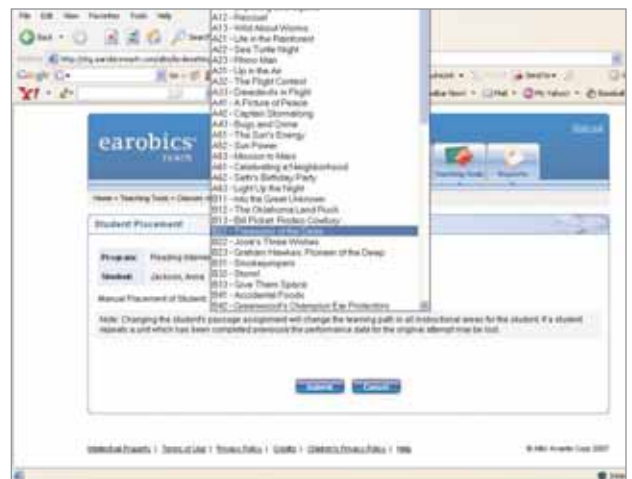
File Edit View Favorites Tools Help

Back

Google

Y!

earobics REACH

Home > Teaching Tools > Classes

Student Placement

Program: Reading Intervention

Student: Jackson, Anna

Manual Placement of Student

A12 - Rescue!
A13 - Wild About Worms
A21 - Life in the Rainforest
A22 - Sea Turtle Night
A23 - Rhino Man
A31 - Up in the Air
A32 - The Flight Contest
A33 - Daredevils in Flight
A41 - A Picture of Peace
A42 - Captain Stormalong
A43 - Bugs and Crime
A51 - The Sun's Energy
A52 - Sun Power
A53 - Mission to Mars
A61 - Celebrating a Neighborhood
A62 - Seth's Birthday Party
A63 - Light Up the Night
B11 - Into the Great Unknown
B12 - The Oklahoma Land Rush
B13 - Bill Pickett: Rodeo Cowboy
B21 - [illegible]
B22 - Josie's Three Wishes
B23 - Graham Hawkes: Pioneer of the Deep
B31 - Smokejumpers
B32 - Storm!
B33 - Give Them Space
B41 - Accidental Foods
B42 - Greenwood's Champion Ear Protectors

Teaching Tools

Reports

Note: Changing the student's passage assignment will change the learning path in all instructional areas for the student. If a student repeats a unit which has been completed previously the performance data for the original attempt may be lost.

Submit Cancel

Intellectual Property | Terms of Use | Privacy Policy | Credits | Children's Privacy Policy | Help

© HMH Houghton Corp 2007